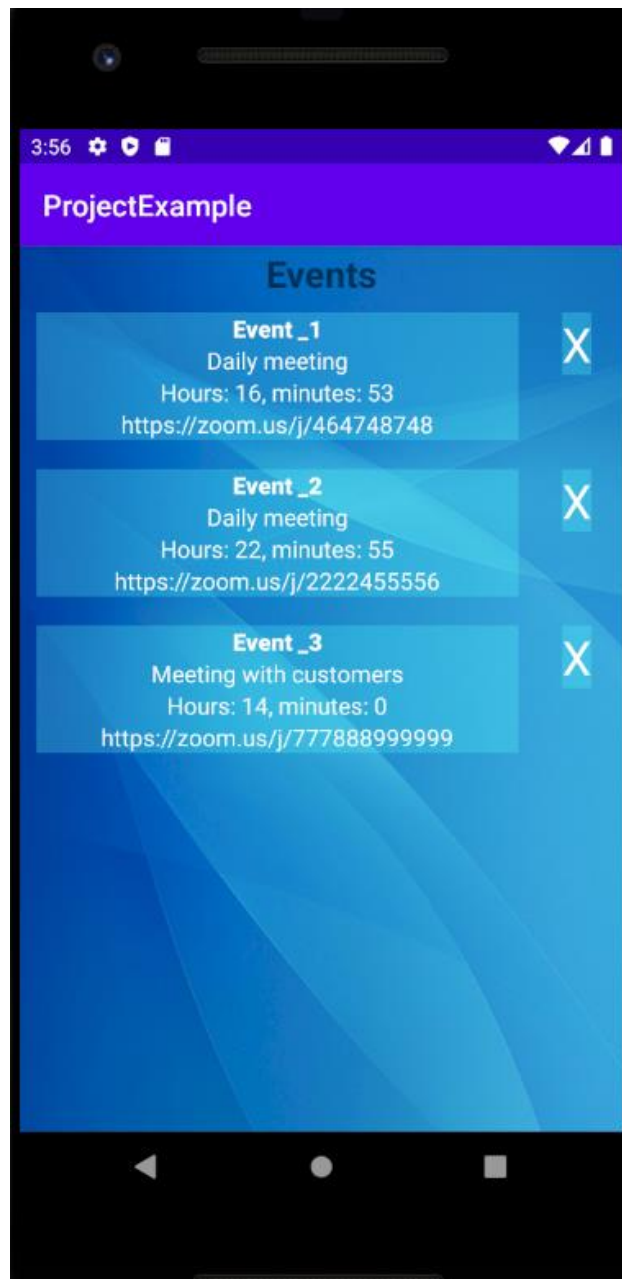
3:56

ProjectExample

Events

Event _1
Daily meeting
Hours: 16, minutes: 53
https://zoom.us/j/464748748

X

Event _2
Daily meeting
Hours: 22, minutes: 55
https://zoom.us/j/2222455556

X

Event _3
Meeting with customers
Hours: 14, minutes: 0
https://zoom.us/j/777888999999

X